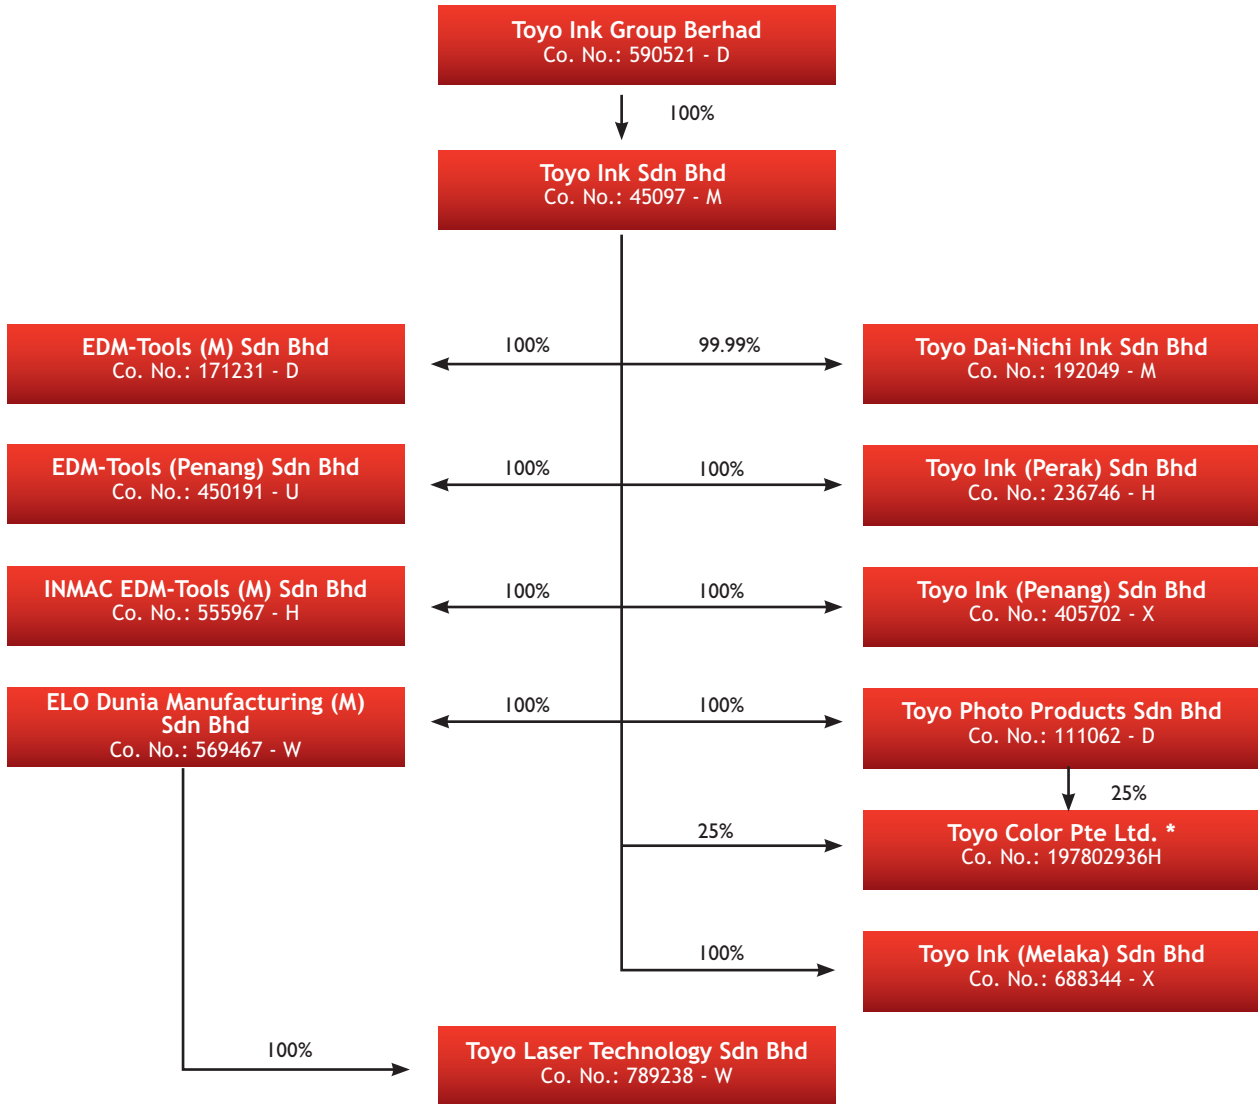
Toyo Ink Group Berhad
Co. No.: 590521 - D

100%

Toyo Ink Sdn Bhd
Co. No.: 45097 - M

100%

EDM-Tools (M) Sdn Bhd
Co. No.: 171231 - D

99.99%

Toyo Dai-Nichi Ink Sdn Bhd
Co. No.: 192049 - M

100%

EDM-Tools (Penang) Sdn Bhd
Co. No.: 450191 - U

100%

Toyo Ink (Perak) Sdn Bhd
Co. No.: 236746 - H

100%

INMAC EDM-Tools (M) Sdn Bhd
Co. No.: 555967 - H

100%

Toyo Ink (Penang) Sdn Bhd
Co. No.: 405702 - X

100%

ELO Dunia Manufacturing (M) Sdn Bhd
Co. No.: 569467 - W

100%

Toyo Photo Products Sdn Bhd
Co. No.: 111062 - D

25%

25%

Toyo Color Pte Ltd. *
Co. No.: 197802936H

100%

Toyo Ink (Melaka) Sdn Bhd
Co. No.: 688344 - X

100%

Toyo Laser Technology Sdn Bhd
Co. No.: 789238 - W